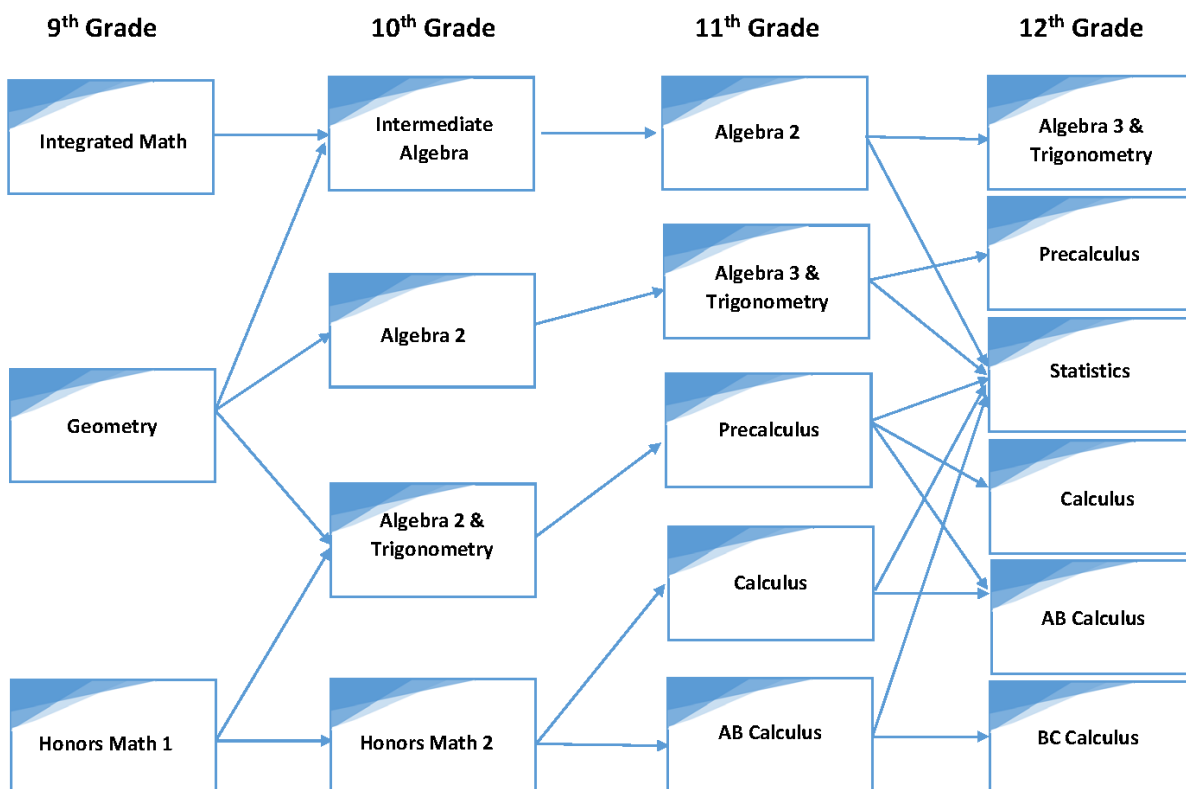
9$^{th}$ Grade

10$^{th}$ Grade

11$^{th}$ Grade

12$^{th}$ Grade

Integrated Math

Geometry

Honors Math 1

Intermediate Algebra

Algebra 2

Algebra 2 & Trigonometry

Honors Math 2

Algebra 2

Algebra 3 & Trigonometry

Precalculus

Calculus

AB Calculus

Algebra 3 & Trigonometry

Precalculus

Statistics

Calculus

AB Calculus

BC Calculus